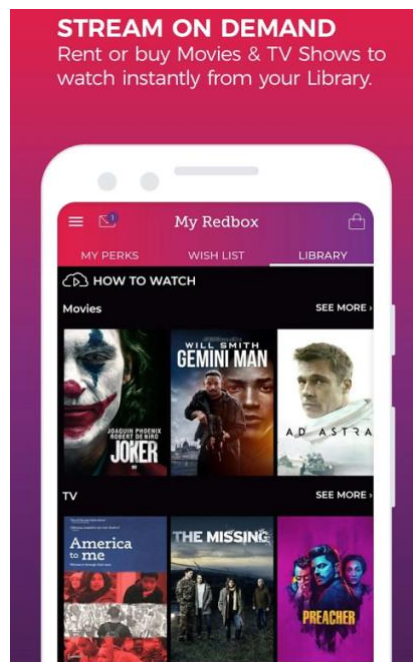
STREAM ON DEMAND
Rent or buy Movies & TV Shows to watch instantly from your Library.

1

My Redbox

MY PERKS WISH LIST LIBRARY

HOW TO WATCH

Movies

SEE MORE ›

JOAQUIN PHOENIX
ROBERT DE NIRO
JOKER

WILL SMITH
GEMINI MAN

AD ASTRA

TV

SEE MORE ›

America to me

THE MISSING

PREACHER